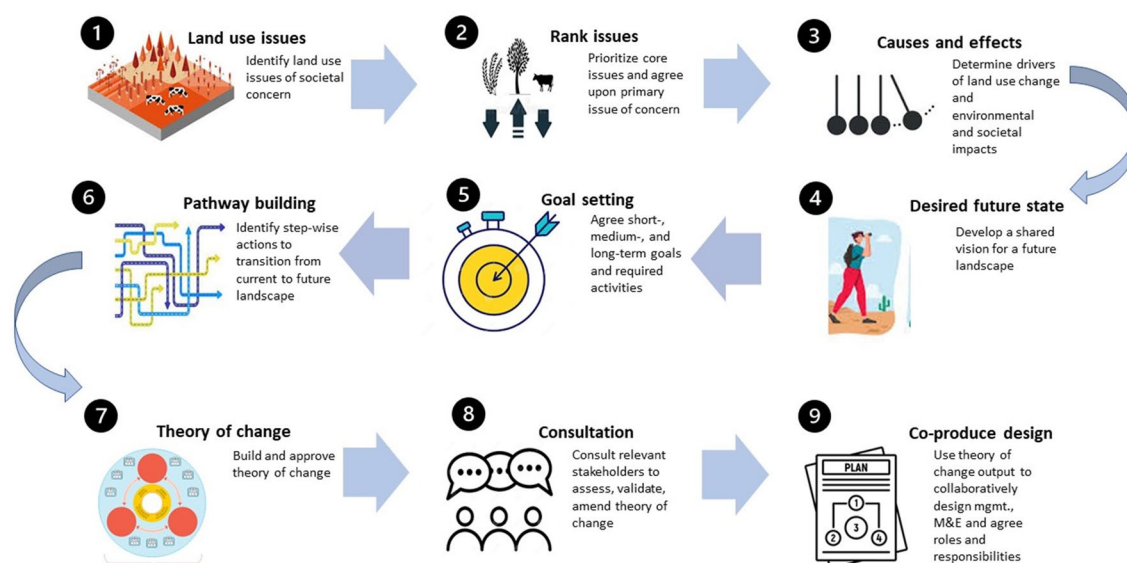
1 Land use issues
Identify land use issues of societal concern

2 Rank issues
Prioritize core issues and agree upon primary issue of concern

3 Causes and effects
Determine drivers of land use change and environmental and societal impacts

6 Pathway building
Identify step-wise actions to transition from current to future landscape

5 Goal setting
Agree short-, medium-, and long-term goals and required activities

4 Desired future state
Develop a shared vision for a future landscape

7 Theory of change
Build and approve theory of change

8 Consultation
Consult relevant stakeholders to assess, validate, amend theory of change

9 Co-produce design
Use theory of change output to collaboratively design mgmt., M&E and agree roles and responsibilities

PLAN
1
2
3
4